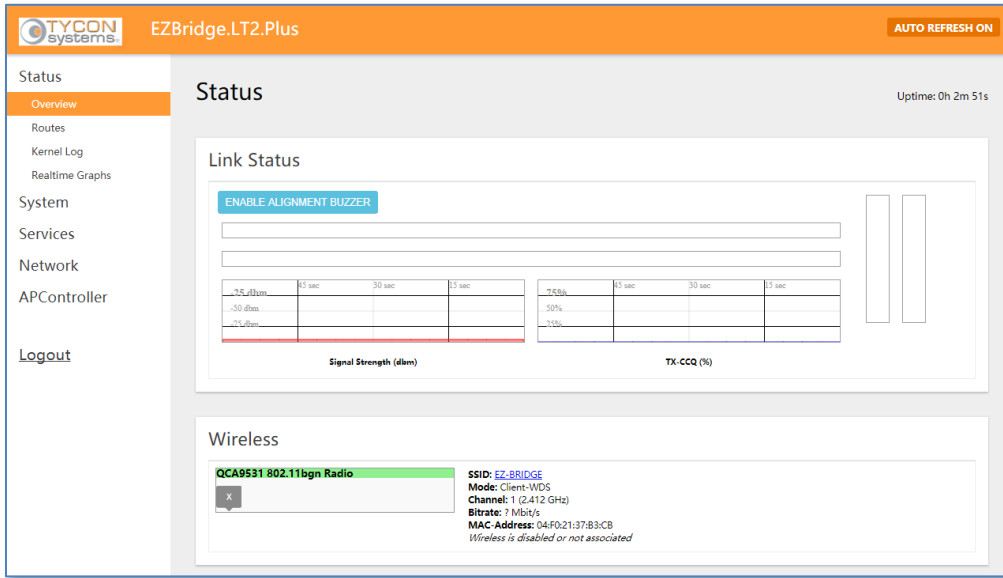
TYCON systems

EZBridge.LT2.Plus

AUTO REFRESH ON

Status
Overview
Routes
Kernel Log
Realtime Graphs
System
Services
Network
APController

Logout

Status

Uptime: 0h 2m 51s

Link Status

ENABLE ALIGNMENT BUZZER

-25 dbm
-50 dbm
-75 dbm
45 sec
30 sec
15 sec

Signal Strength (dbm)

75%
50%
25%
45 sec
30 sec
15 sec

TX-CCQ (%)

Wireless

QCA9531 802.11bgn Radio

x

SSID: EZ-BRIDGE
Mode: Client-WDS
Channel: 1 (2.412 GHz)
Bitrate: ? Mbit/s
MAC-Address: 04:F0:21:37:B3:CB
Wireless is disabled or not associated